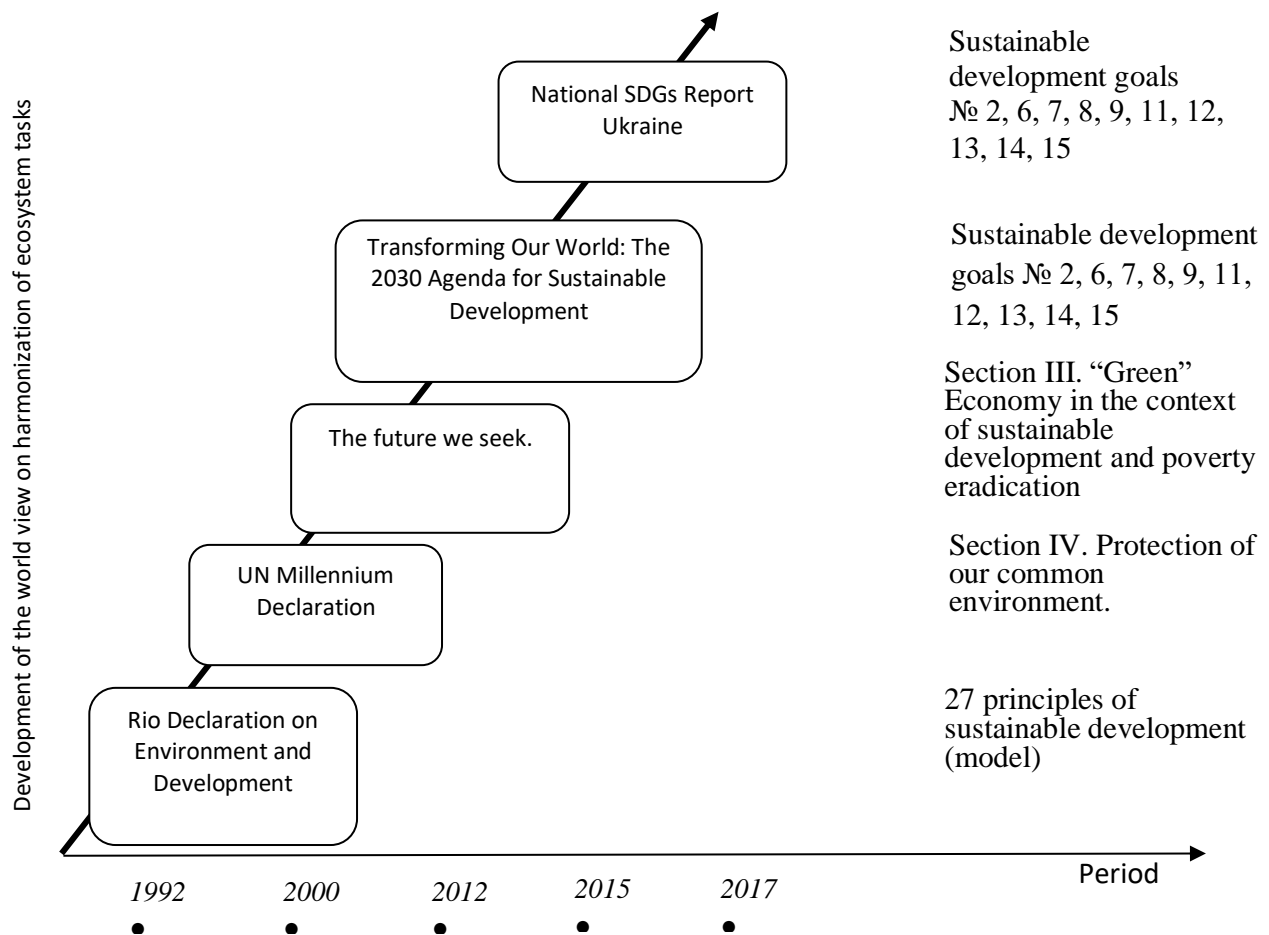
Development of the world view on harmonization of ecosystem tasks

National SDGs Report Ukraine

Sustainable development goals № 2, 6, 7, 8, 9, 11, 12, 13, 14, 15

Transforming Our World: The 2030 Agenda for Sustainable Development

Sustainable development goals № 2, 6, 7, 8, 9, 11, 12, 13, 14, 15

The future we seek.

Section III. "Green" Economy in the context of sustainable development and poverty eradication

UN Millennium Declaration

Section IV. Protection of our common environment.

Rio Declaration on Environment and Development

27 principles of sustainable development (model)

Period

1992

2000

2012

2015

2017